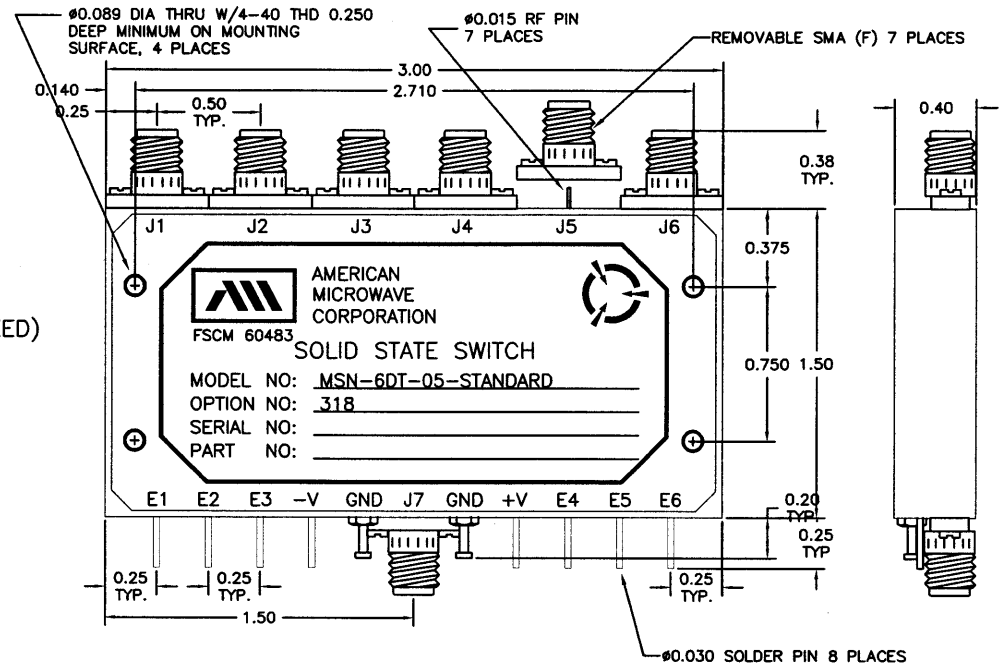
ø0.089 DIA THRU W/4-40 THD 0.250 DEEP MINIMUM ON MOUNTING SURFACE, 4 PLACES

ø0.015 RF PIN 7 PLACES

REMOVABLE SMA (F) 7 PLACES

3.00

0.140

2.710

0.25

0.50 TYP.

0.40

0.38 TYP.

J1 J2 J3 J4 J5 J6

0.375

AMERICAN MICROWAVE CORPORATION

FSCM 60483

ED)

SOLID STATE SWITCH

MODEL NO: MSN-6DT-05-STANDARD

OPTION NO: 318

SERIAL NO:

PART NO:

0.750 1.50

E1 E2 E3 −V GND J7 GND +V E4 E5 E6

0.20 TYP.

0.25 TYP

0.25 TYP.

0.25 TYP.

0.25 TYP.

1.50

ø0.030 SOLDER PIN 8 PLACES